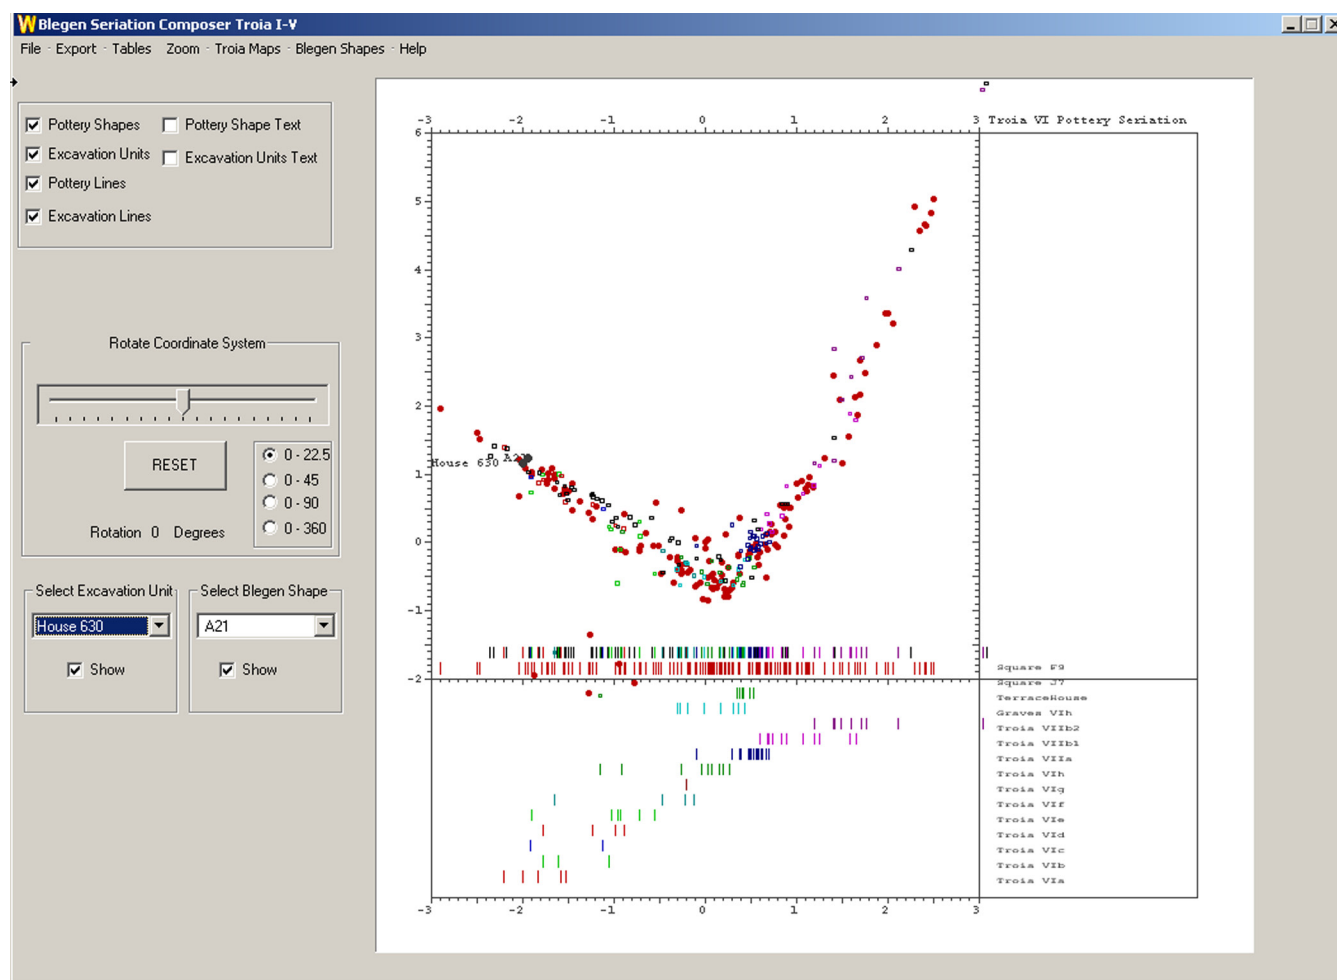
Blegen Seriation Composer Troia I-V

File · Export · Tables · Zoom · Troia Maps · Blegen Shapes · Help

Pottery Shapes
Pottery Shape Text
Excavation Units
Excavation Units Text
Pottery Lines
Excavation Lines

Rotate Coordinate System

RESET

0 - 22.5
0 - 45
0 - 90
0 - 360

Rotation 0 Degrees

Select Excavation Unit
House 630
Show

Select Blegen Shape
A21
Show

Troia VI Pottery Seriation

-3 -2 -1 0 1 2 3

6 5 4 3 2 1 0 -1 -2

House 630 A21

Square F9
Square J7
TerraceHouse
Graves VIh
Troia VIIb2
Troia VIIb1
Troia VIIa
Troia VIh
Troia VIg
Troia VIf
Troia VIe
Troia VId
Troia VIc
Troia VIb
Troia VIa

-3 -2 -1 0 1 2 3